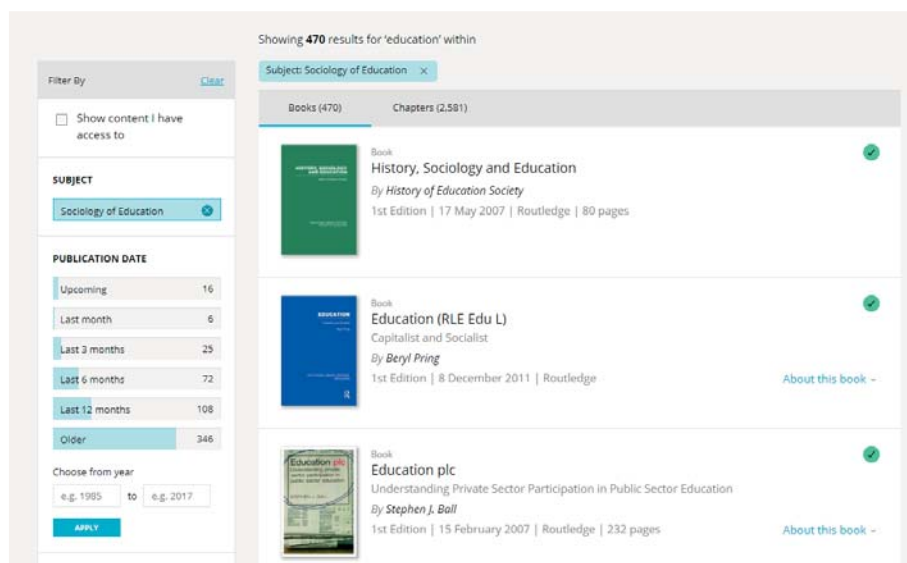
Showing **470** results for 'education' within

Subject: Sociology of Education ×

Filter By Clear

Show content I have access to

SUBJECT

Sociology of Education

PUBLICATION DATE

| Upcoming | 16 |
|---|---|
| Last month | 6 |
| Last 3 months | 25 |
| Last 6 months | 72 |
| Last 12 months | 108 |
| Older | 346 |

Choose from year

e.g. 1985 to e.g. 2017

APPLY

Books (470) Chapters (2,581)

Book
History, Sociology and Education
By History of Education Society
1st Edition | 17 May 2007 | Routledge | 80 pages

Book
Education (RLE Edu L)
Capitalist and Socialist
By Beryl Pring
1st Edition | 8 December 2011 | Routledge
About this book

Book
Education plc
Understanding Private Sector Participation in Public Sector Education
By Stephen J. Ball
1st Edition | 15 February 2007 | Routledge | 232 pages
About this book